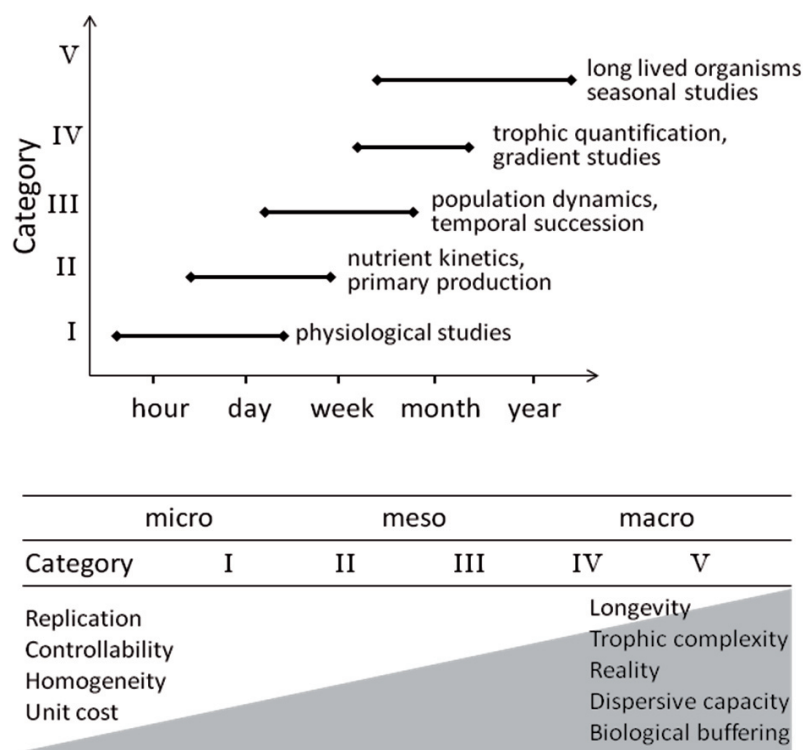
Category

V long lived organisms seasonal studies

IV trophic quantification, gradient studies

III population dynamics, temporal succession

II nutrient kinetics, primary production

I physiological studies

hour day week month year

| micro | | meso | | macro | |
|---|---|---|---|---|---|
| Category | I | II | III | IV | V |

Replication
Controllability
Homogeneity
Unit cost

Longevity
Trophic complexity
Reality
Dispersive capacity
Biological buffering